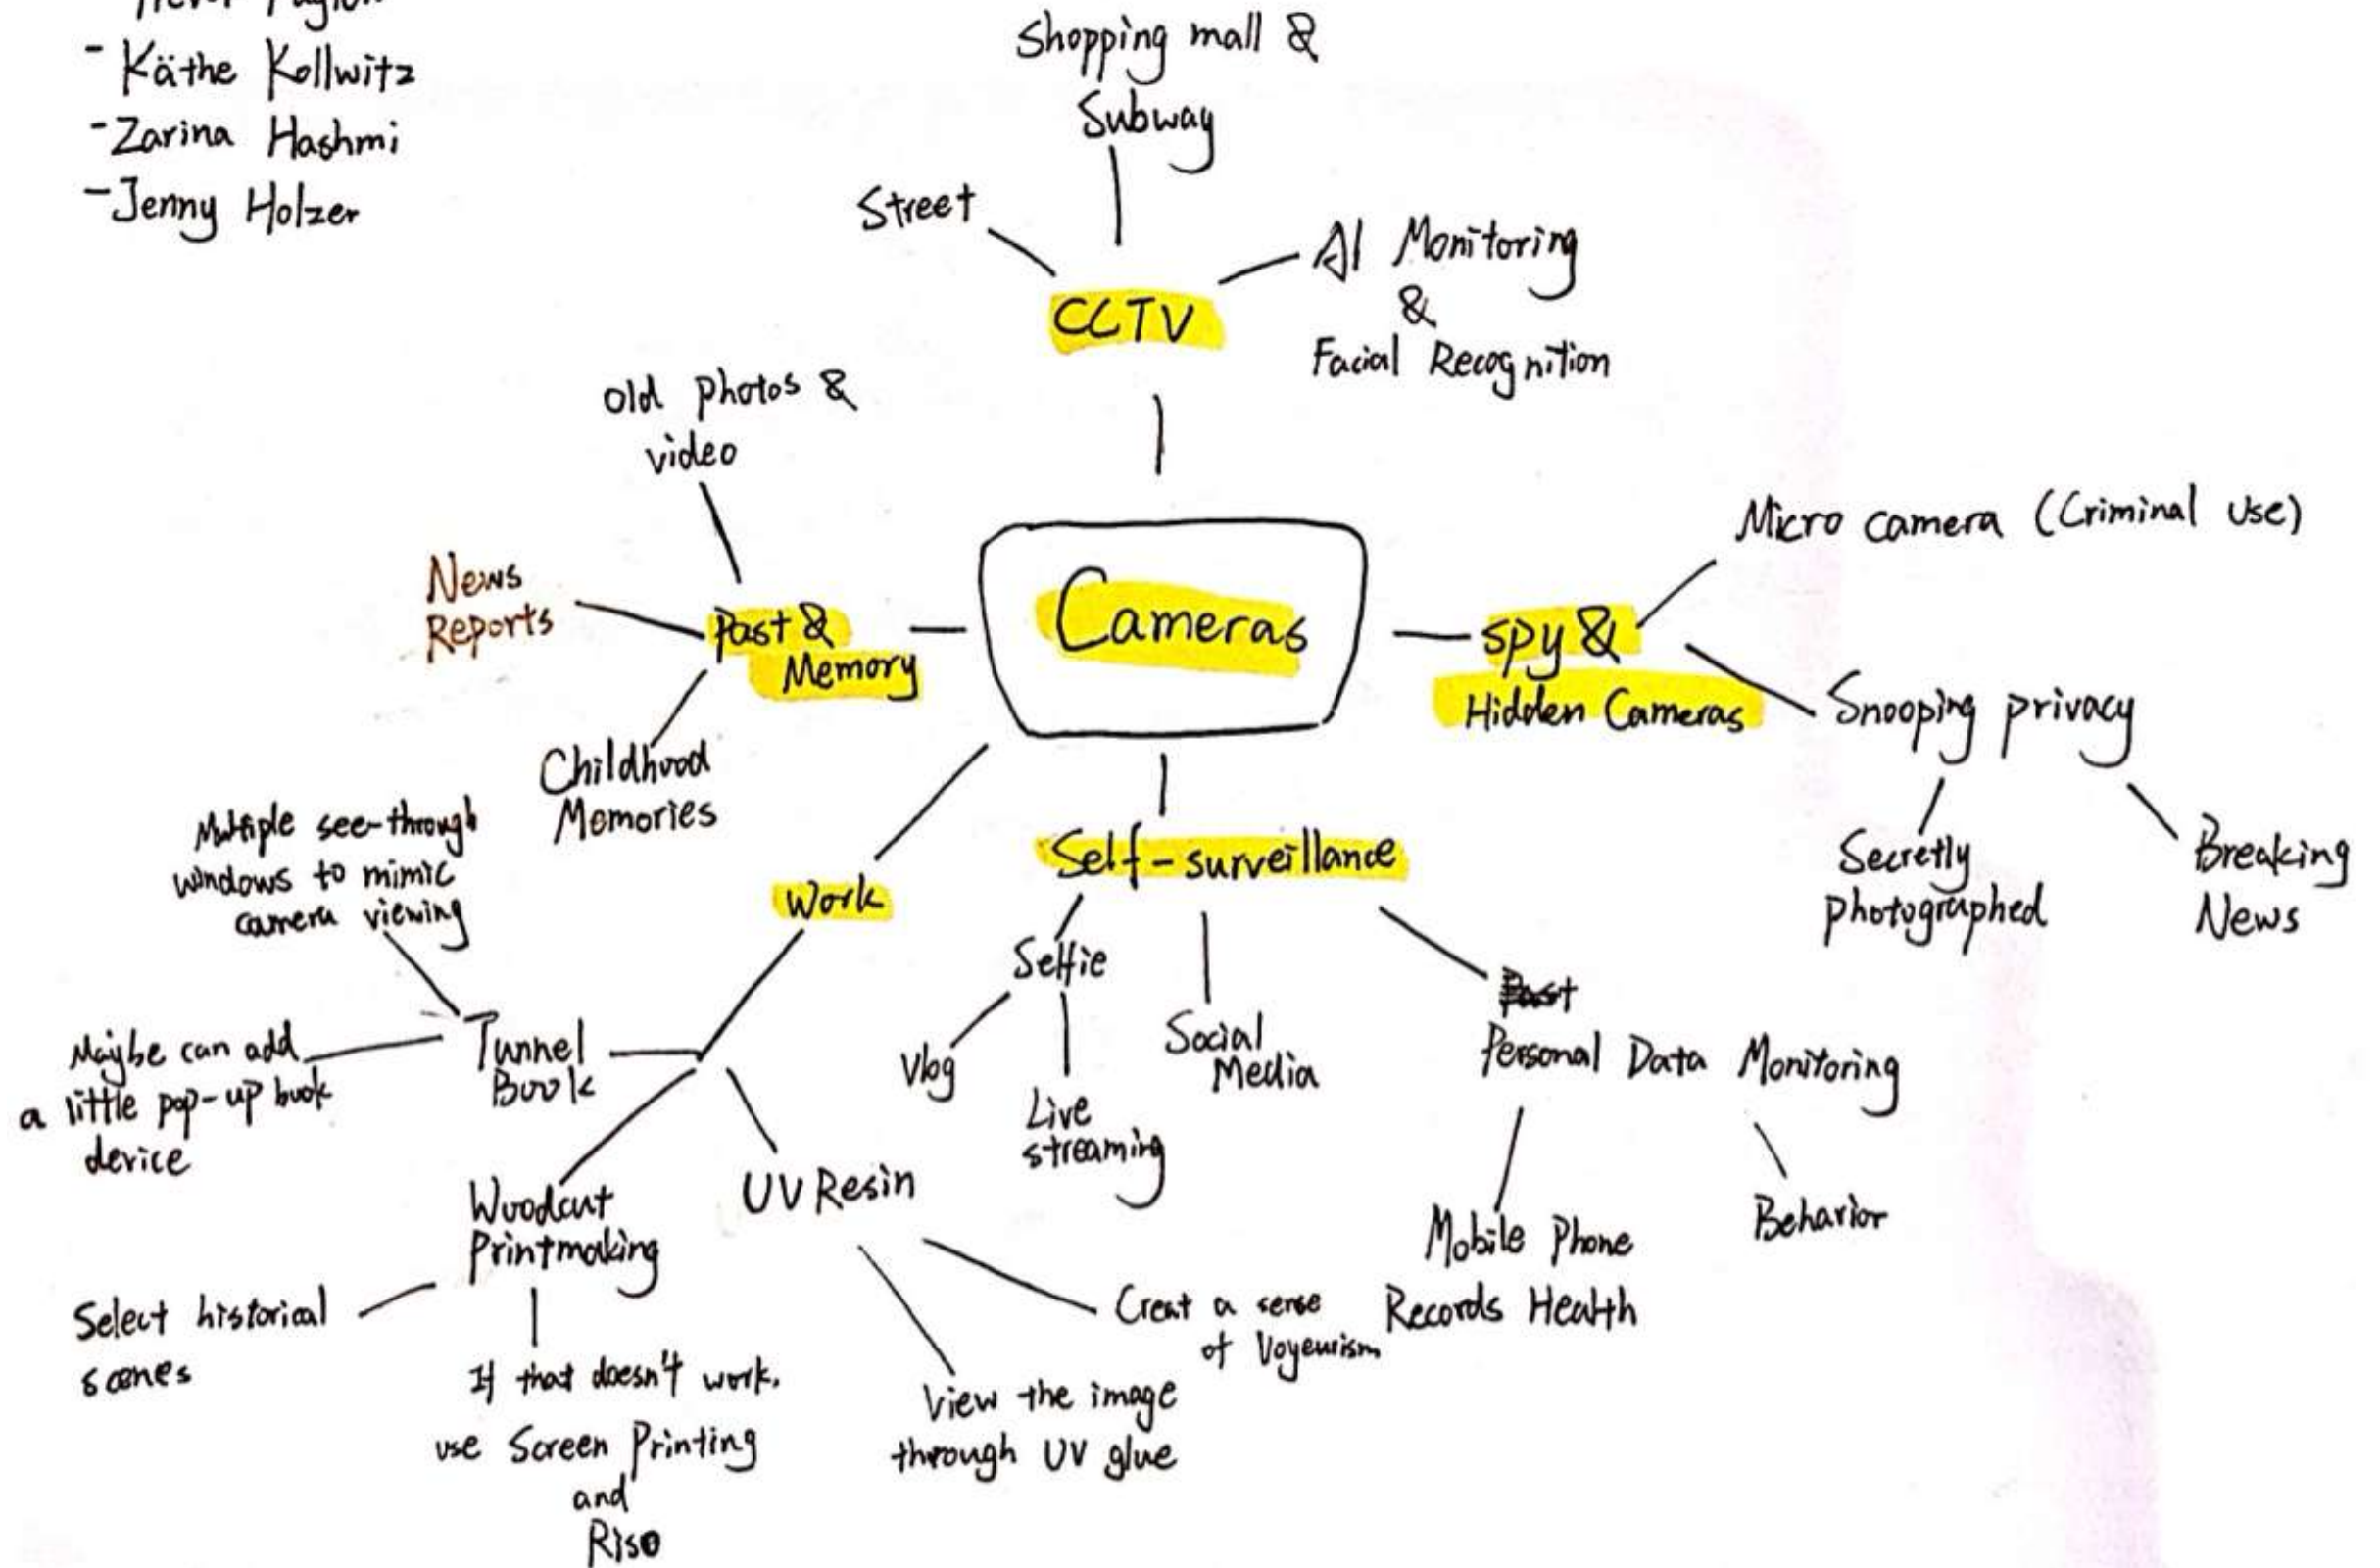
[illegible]
- Käthe Kollwitz
-Zarina Hashmi
-Jenny Holzer

Cameras

CCTV
Street
Shopping mall & Subway
AI Monitoring & Facial Recognition

Past & Memory
Old photos & video
News Reports
Childhood Memories

Spy & Hidden Cameras
Micro camera (Criminal use)
Snooping privacy
Secretly Photographed
Breaking News

Self-surveillance
Selfie
Vlog
Live streaming
Social Media
~~Past~~ Personal Data Monitoring
Mobile Phone Records Health
Behavior

Work
Tunnel Book
Multiple see-through windows to mimic camera viewing
Maybe can add a little pop-up book device
Woodcut Printmaking
Select historical scenes
If that doesn't work, use Screen Printing and Riso
UV Resin
View the image through UV glue
Creat a sense of Voyeurism